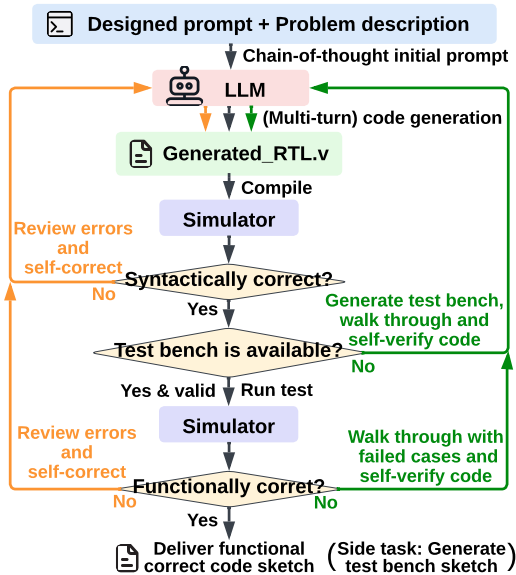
Designed prompt + Problem description

Chain-of-thought initial prompt

LLM

(Multi-turn) code generation

Generated_RTL.v

Compile

Simulator

Review errors and self-correct

No

Syntactically correct?

Yes

Generate test bench, walk through and self-verify code

Test bench is available?

No

Yes & valid

Run test

Simulator

Review errors and self-correct

Walk through with failed cases and self-verify code

Functionally corret?

No

No

Yes

Deliver functional correct code sketch

(Side task: Generate test bench sketch)